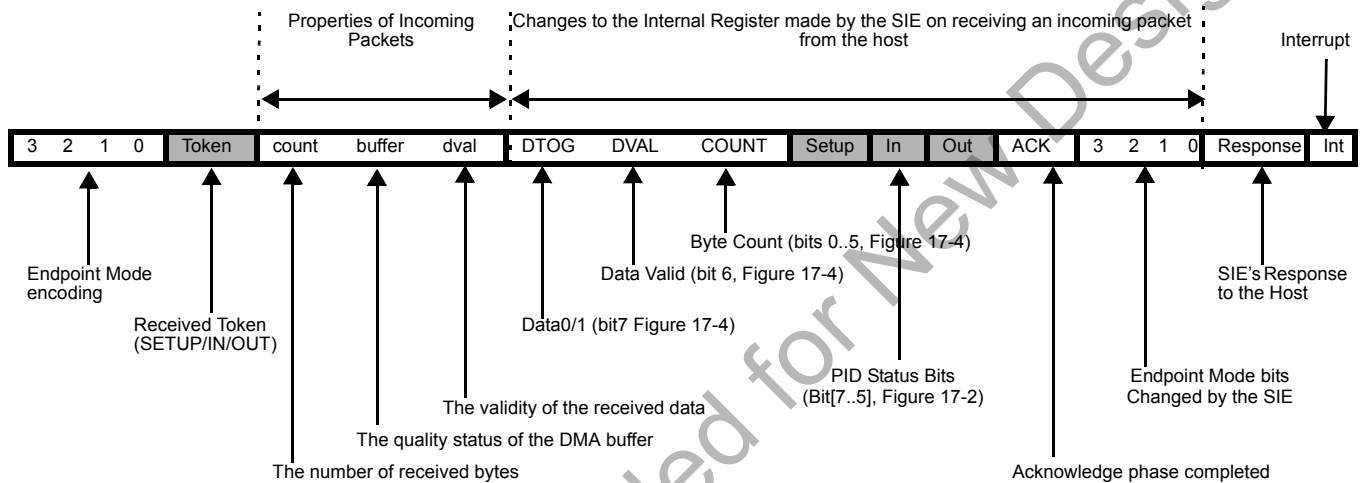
Properties of Incoming Packets

Changes to the Internal Register made by the SIE on receiving an incoming packet from the host

Interrupt

| 3 | 2 | 1 | 0 | Token | count | buffer | dval | DTOG | DVAL | COUNT | Setup | In | Out | ACK | 3 | 2 | 1 | 0 | Response | Int |
|---|---|---|---|---|---|---|---|---|---|---|---|---|---|---|---|---|---|---|---|---|

Byte Count (bits 0..5, Figure 17-4)

Data Valid (bit 6, Figure 17-4)

Endpoint Mode encoding

SIE's Response to the Host

Received Token (SETUP/IN/OUT)

Data0/1 (bit7 Figure 17-4)

PID Status Bits (Bit[7..5], Figure 17-2)

Endpoint Mode bits Changed by the SIE

The validity of the received data

The quality status of the DMA buffer

The number of received bytes

Acknowledge phase completed

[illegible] for New Des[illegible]